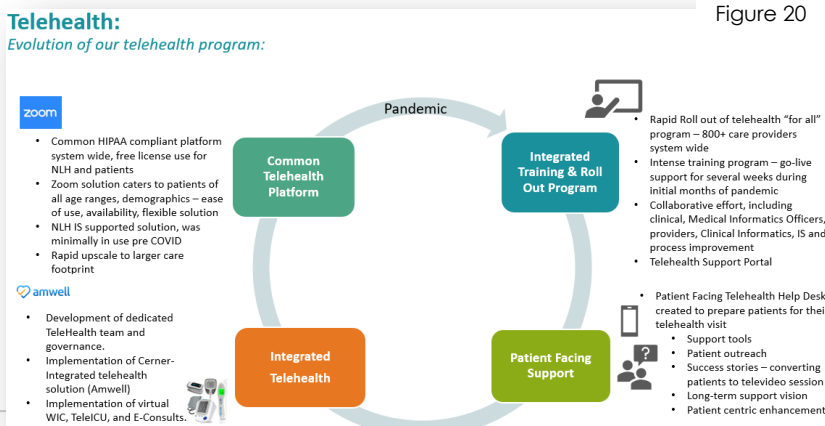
Telehealth:
Evolution of our telehealth program:

Figure 20

zoom

- Common HIPAA compliant platform system wide, free license use for NLH and patients
- Zoom solution caters to patients of all age ranges, demographics – ease of use, availability, flexible solution
- NLH IS supported solution, was minimally in use pre COVID
- Rapid upscale to larger care footprint

amwell

- Development of dedicated TeleHealth team and governance.
- Implementation of Cerner-Integrated telehealth solution (Amwell)
- Implementation of virtual WIC, TeleICU, and E-Consults.

Pandemic

Common Telehealth Platform

Integrated Training & Roll Out Program

Integrated Telehealth

Patient Facing Support

- Rapid Roll out of telehealth "for all" program – 800+ care providers system wide
- Intense training program – go-live support for several weeks during initial months of pandemic
- Collaborative effort, including clinical, Medical Informatics Officers, providers, Clinical Informatics, IS and process improvement
- Telehealth Support Portal

- Patient Facing Telehealth Help Desk created to prepare patients for thei telehealth visit
  - Support tools
  - Patient outreach
  - Success stories – converting patients to televideo session
  - Long-term support vision
  - Patient centric enhancement